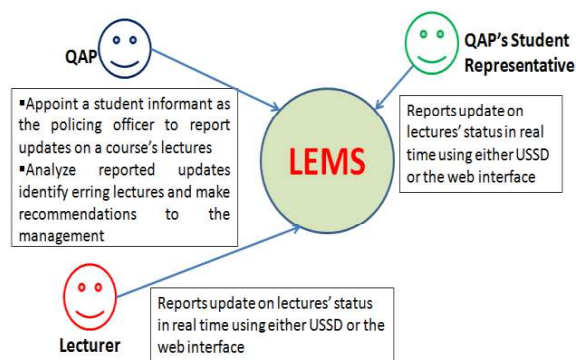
QAP

▪Appoint a student informant as the policing officer to report updates on a course's lectures
▪Analyze reported updates identify erring lectures and make recommendations to the management

QAP's Student Representative

Reports update on lectures' status in real time using either USSD or the web interface

LEMS

Lecturer

Reports update on lectures' status in real time using either USSD or the web interface